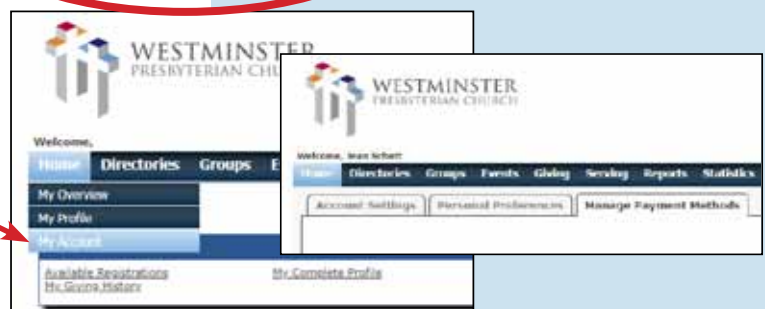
WESTMINSTER
PRESBYTERIAN CHURCH

Welcome,

Home Directories Groups E

My Overview
My Profile
My Account

Available Registrations
My Giving History
My Complete Profile

WESTMINSTER
PRESBYTERIAN CHURCH

Welcome, Jean Schart

Home Directories Groups Events Giving Serving Reports Statistics

Account Settings Personal Preferences Manage Payment Methods